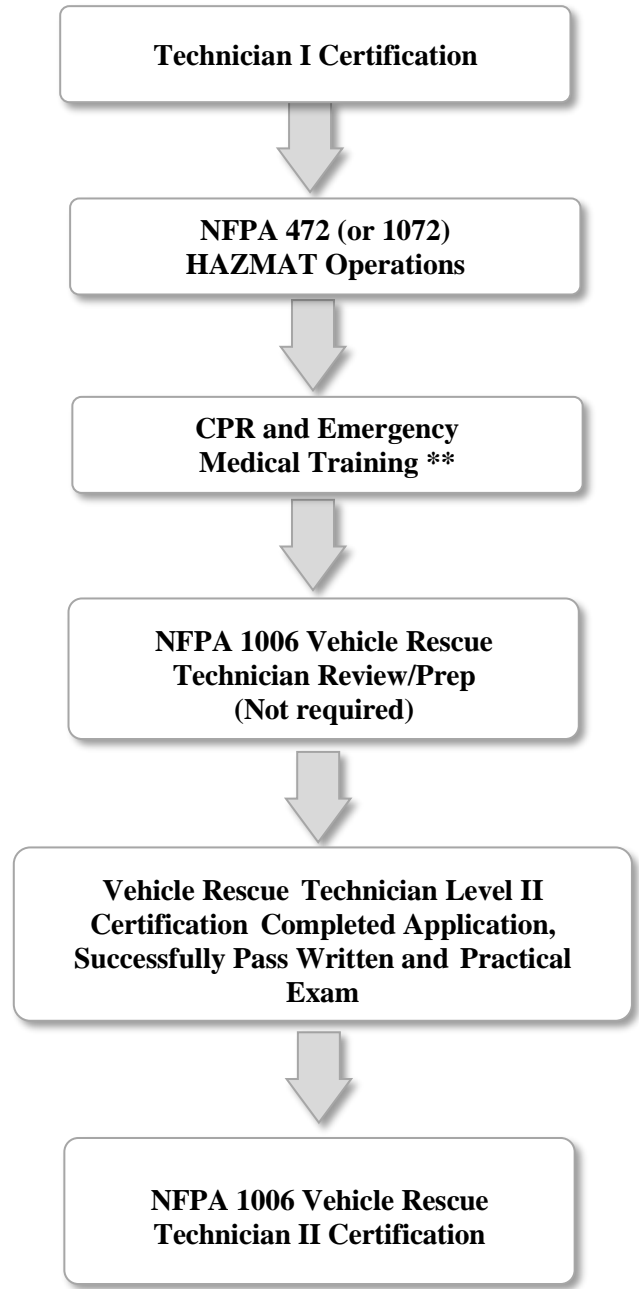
Technician I Certification

NFPA 472 (or 1072) HAZMAT Operations

CPR and Emergency Medical Training **

NFPA 1006 Vehicle Rescue Technician Review/Prep (Not required)

Vehicle Rescue Technician Level II Certification Completed Application, Successfully Pass Written and Practical Exam

NFPA 1006 Vehicle Rescue Technician II Certification